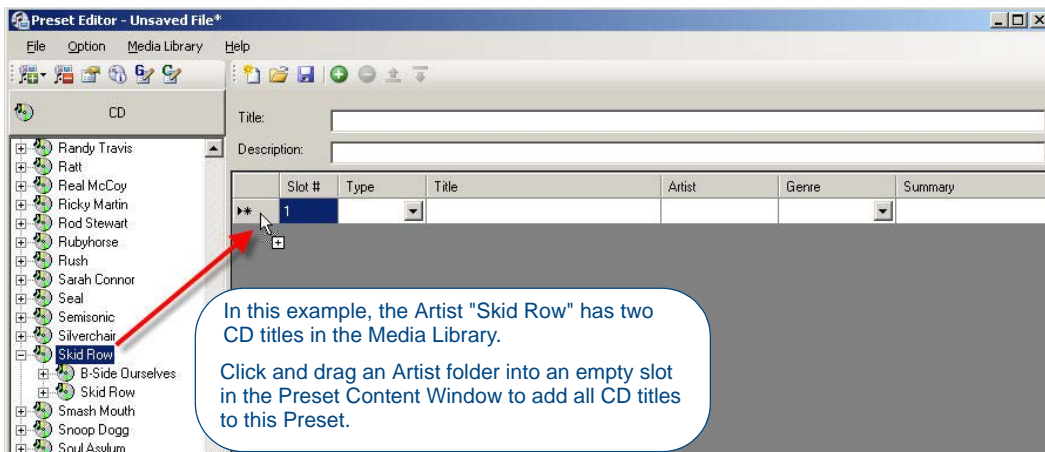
Preset Editor - Unsaved File*

File Option Media Library Help

CD

Title:

Description:

| | Slot # | Type | Title | Artist | Genre | Summary |
|---|---|---|---|---|---|---|
| ▸* | 1 | | | | | |

Randy Travis
Ratt
Real McCoy
Ricky Martin
Rod Stewart
Rubyhorse
Rush
Sarah Connor
Seal
Semisonic
Silverchair
Skid Row
B-Side Ourselves
Skid Row
Smash Mouth
Snoop Dogg
Soul Asylum

In this example, the Artist "Skid Row" has two CD titles in the Media Library.

Click and drag an Artist folder into an empty slot in the Preset Content Window to add all CD titles to this Preset.